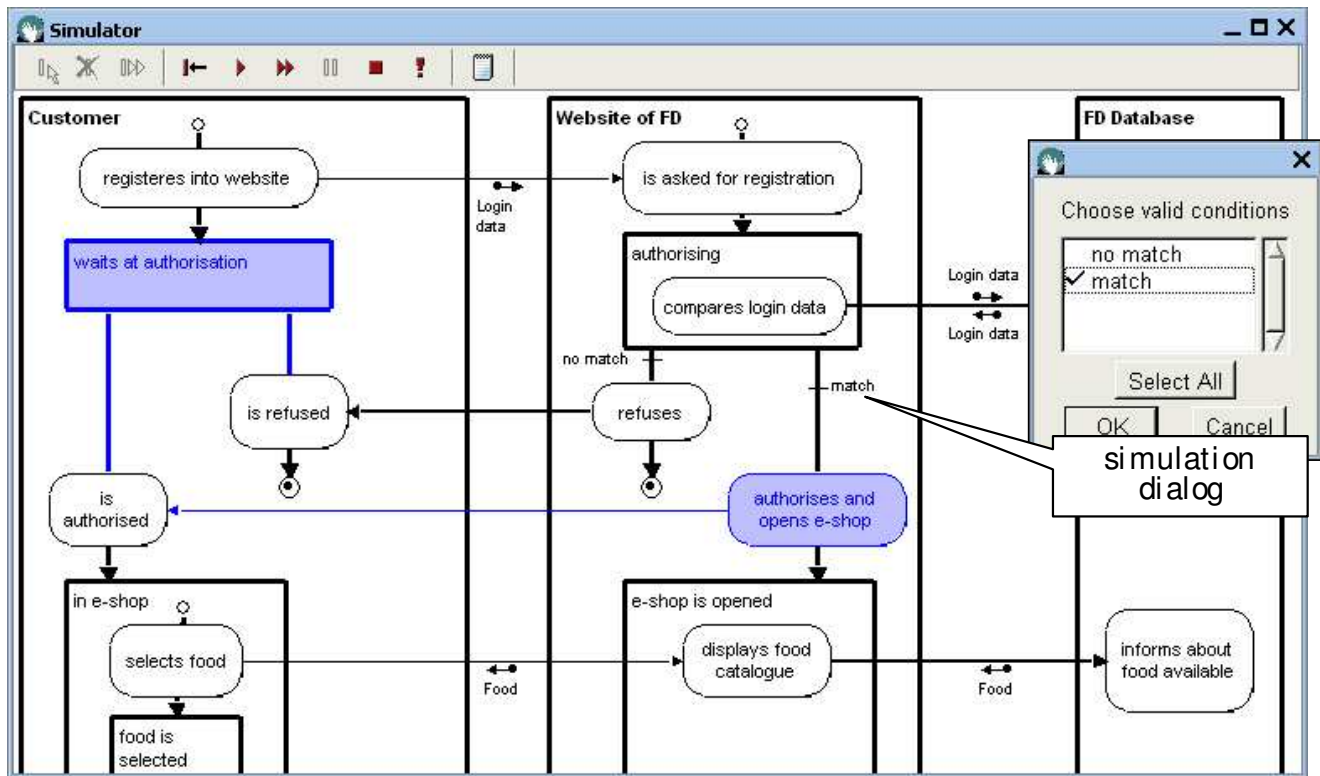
Simulator

Customer

registeres into website

Login data

waits at authorisation

is refused

is authorised

in e-shop

selects food

food is selected

Food

Website of FD

is asked for registration

authorising

compares login data

no match

refuses

match

authorises and opens e-shop

e-shop is opened

displays food catalogue

Login data

Login data

FD Database

Food

informs about food available

Choose valid conditions

no match

✓ match

Select All

OK

Cancel

simulation dialog